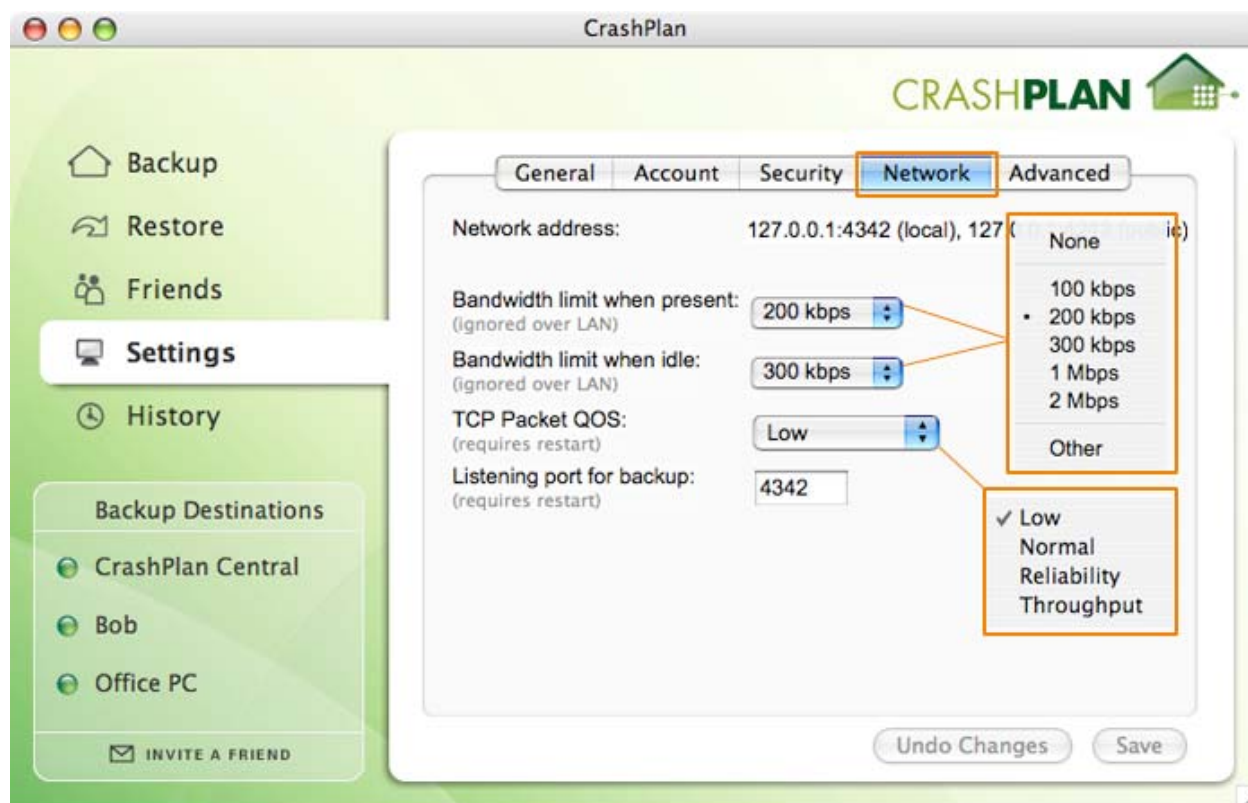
CrashPlan

CRASHPLAN

Backup
Restore
Friends
Settings
History

Backup Destinations
CrashPlan Central
Bob
Office PC
INVITE A FRIEND

General | Account | Security | Network | Advanced

Network address: 127.0.0.1:4342 (local), 127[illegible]ic)

Bandwidth limit when present: 200 kbps
(ignored over LAN)
Bandwidth limit when idle: 300 kbps
(ignored over LAN)
TCP Packet QOS: Low
(requires restart)
Listening port for backup: 4342
(requires restart)

None
100 kbps
• 200 kbps
300 kbps
1 Mbps
2 Mbps
Other

✓ Low
Normal
Reliability
Throughput

Undo Changes
Save